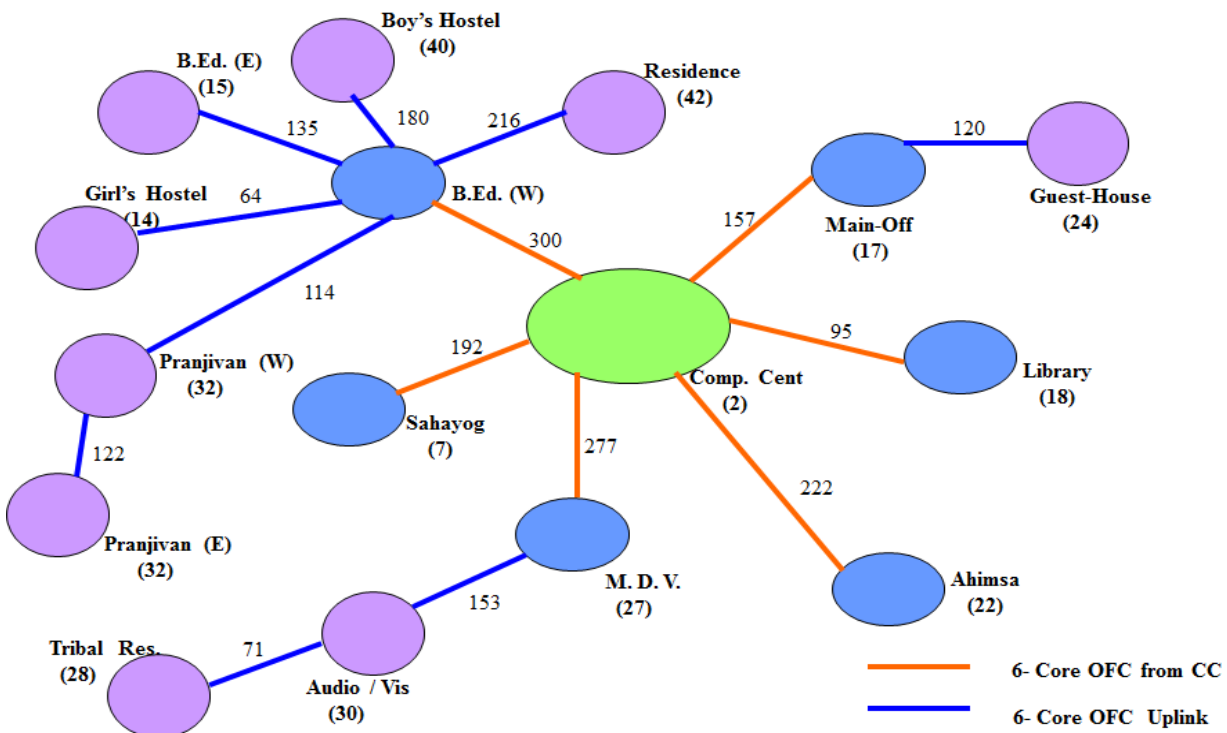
Boy's Hostel (40)

B.Ed. (E) (15)

Residence (42)

180

135

216

120

Girl's Hostel (14)

64

B.Ed. (W)

Guest-House (24)

157

Main-Off (17)

300

114

95

192

Pranjivan (W) (32)

Library (18)

Comp. Cent (2)

Sahayog (7)

277

122

222

Pranjivan (E) (32)

M. D. V. (27)

Ahimsa (22)

153

Tribal Res. (28)

71

Audio / Vis (30)

6- Core OFC from CC

6- Core OFC Uplink